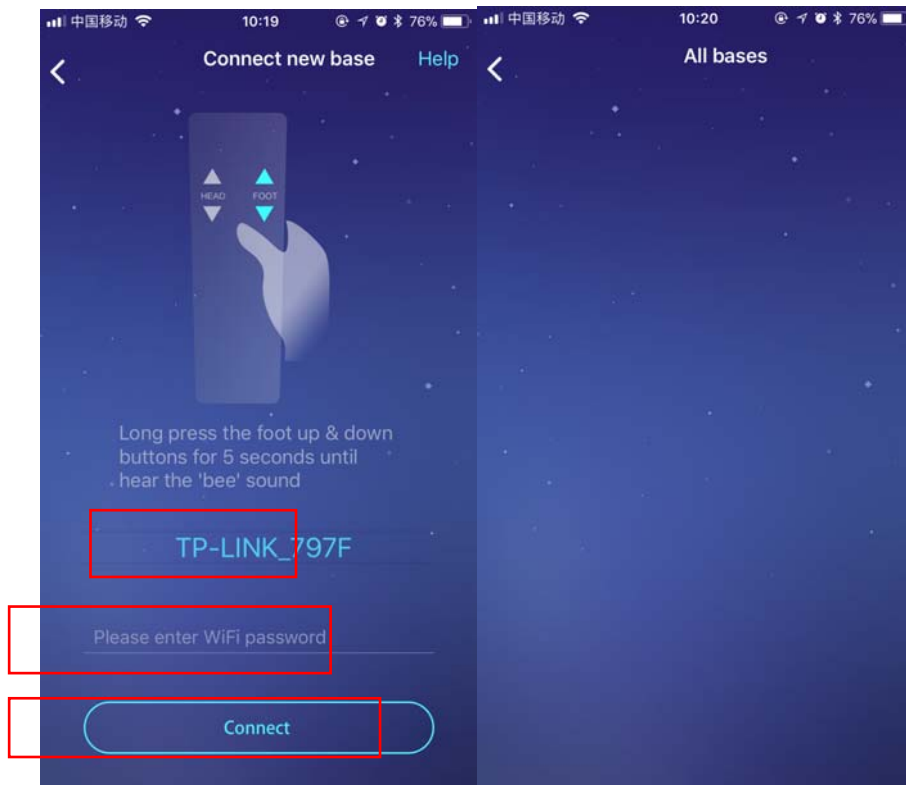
中国移动 10:19 76%

Connect new base

Help

HEAD FOOT

Long press the foot up & down buttons for 5 seconds until hear the 'bee' sound

TP-LINK_797F

Please enter WiFi password

Connect

中国移动 10:20 76%

All bases